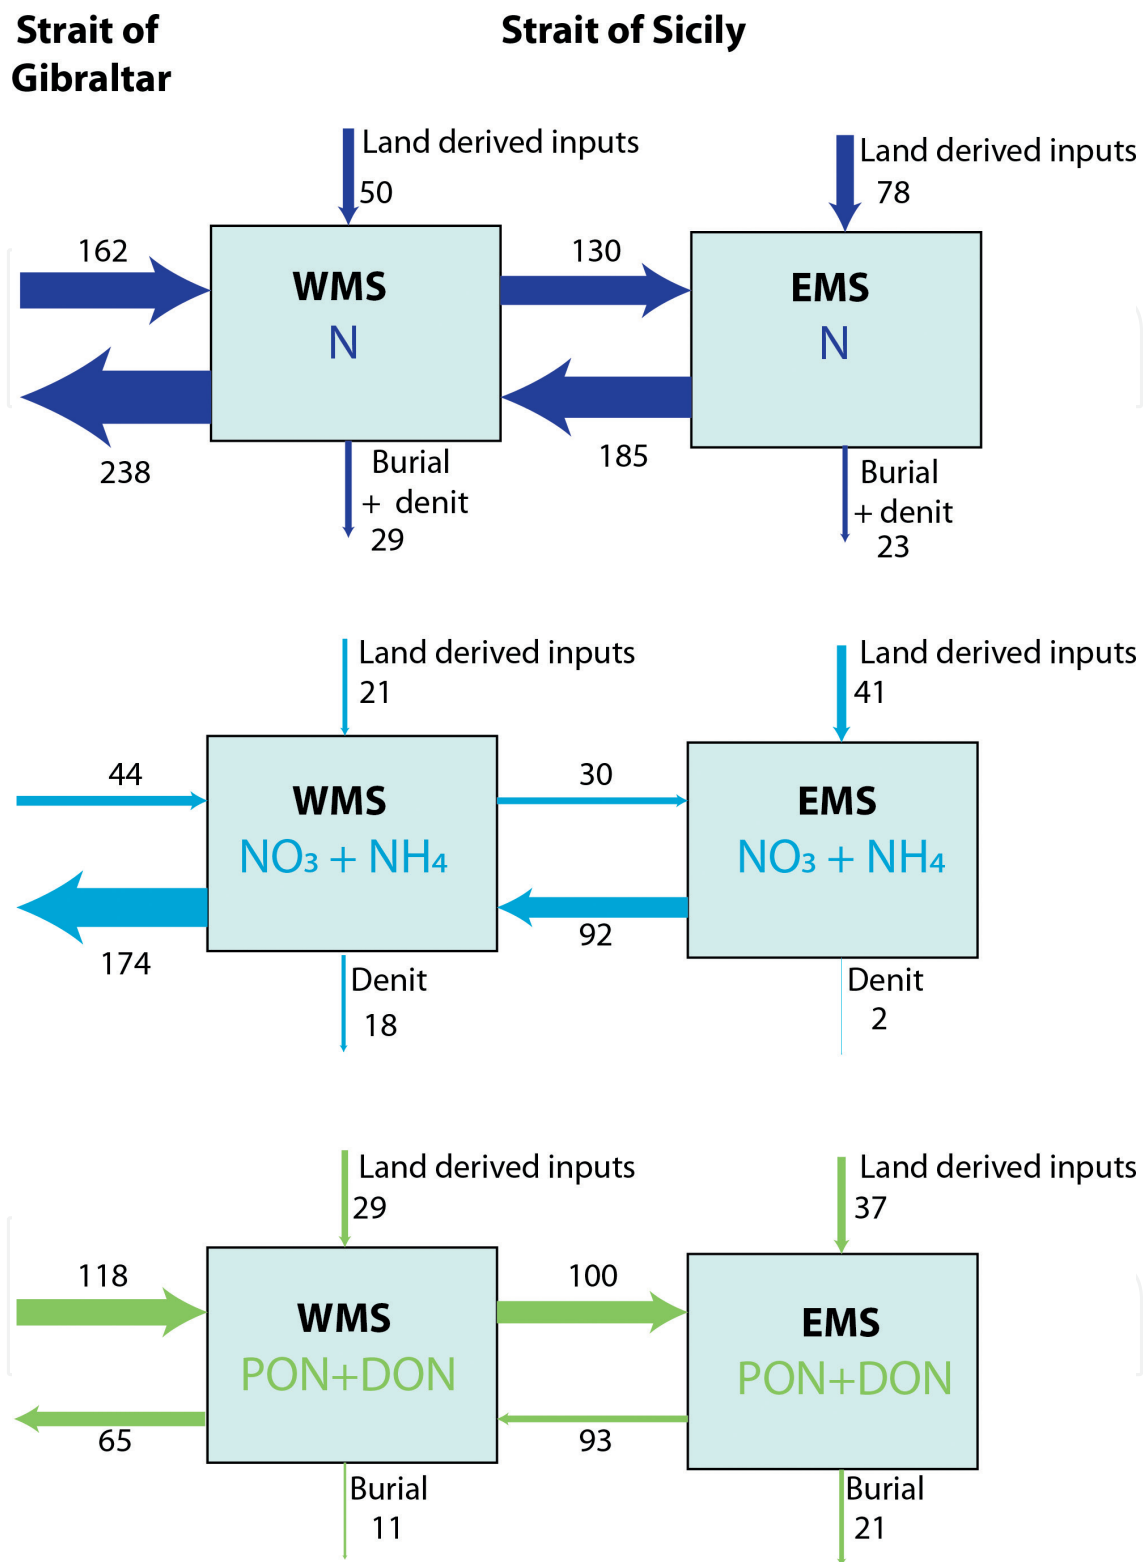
Strait of Gibraltar

Strait of Sicily

Land derived inputs
50

Land derived inputs
78

162

WMS
N

130

EMS
N

238

Burial
+ denit
29

185

Burial
+ denit
23

Land derived inputs
21

Land derived inputs
41

44

WMS
$NO_3 + NH_4$

30

EMS
$NO_3 + NH_4$

174

92

Denit
18

Denit
2

Land derived inputs
29

Land derived inputs
37

118

WMS
PON+DON

100

EMS
PON+DON

65

93

Burial
11

Burial
21